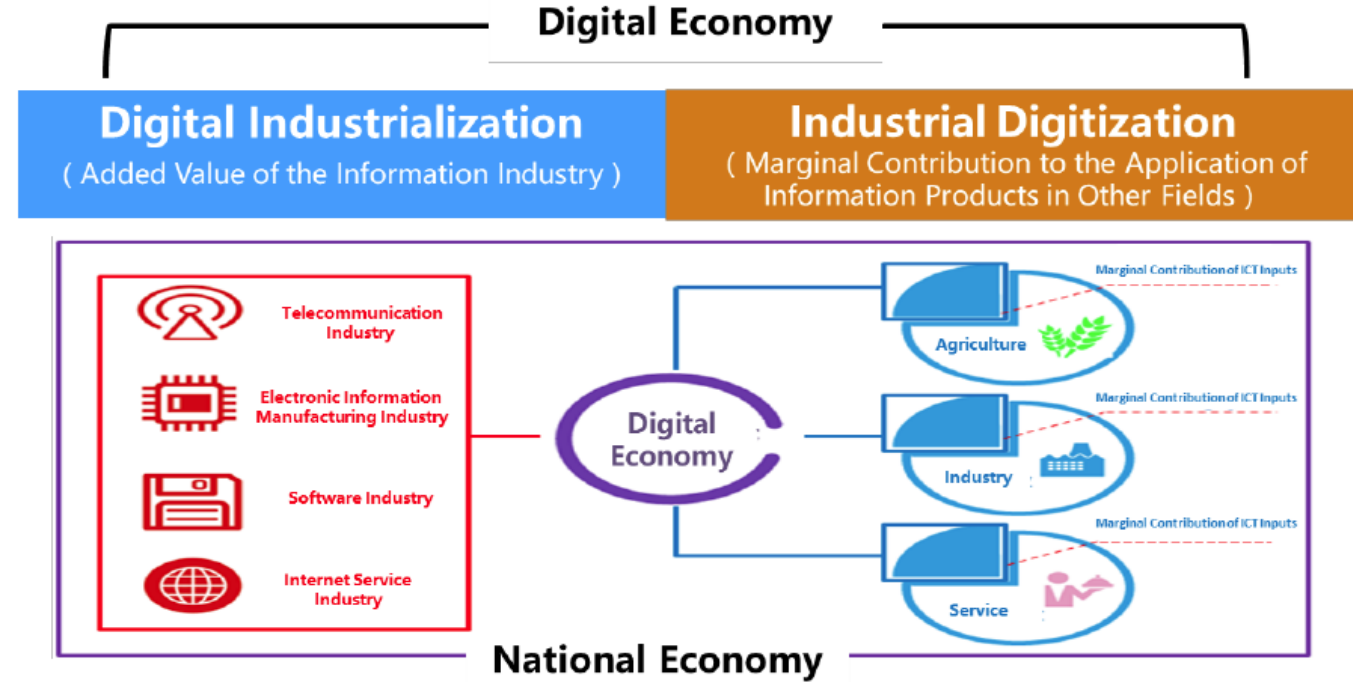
Digital Economy

Digital Industrialization
( Added Value of the Information Industry )

Industrial Digitization
( Marginal Contribution to the Application of Information Products in Other Fields )

Telecommunication Industry

Electronic Information Manufacturing Industry

Software Industry

Internet Service Industry

Digital Economy

Marginal Contribution of ICT Inputs

Agriculture

Marginal Contribution of ICT Inputs

Industry

Marginal Contribution of ICT Inputs

Service

National Economy